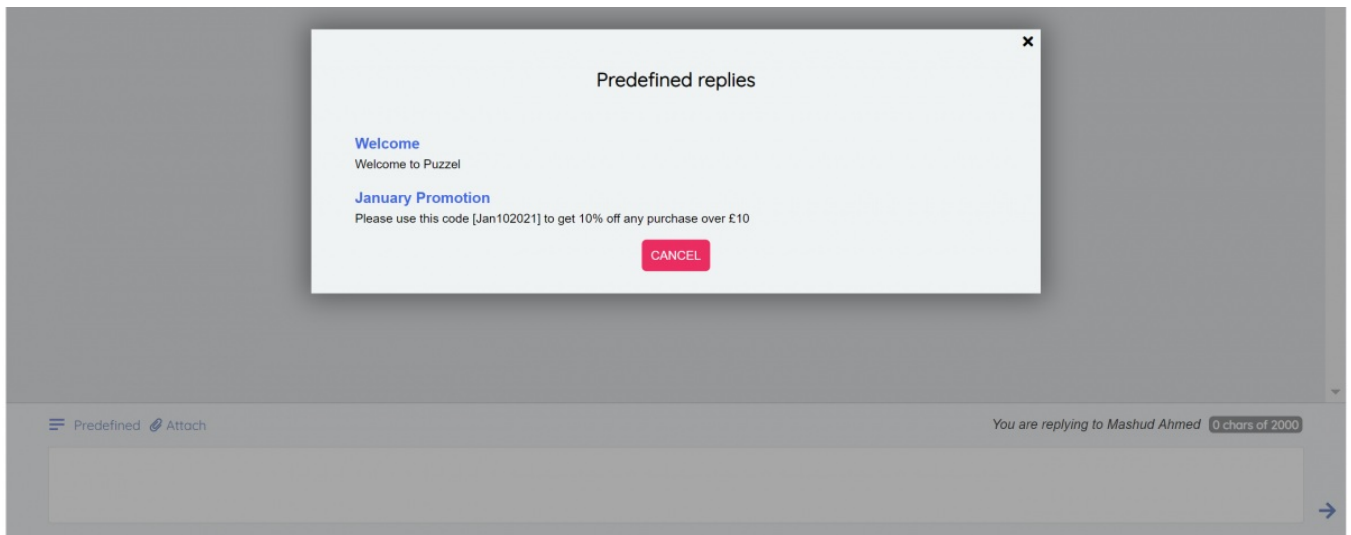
×

Predefined replies

Welcome
Welcome to Puzzel

January Promotion
Please use this code [Jan102021] to get 10% off any purchase over £10

CANCEL

Predefined Attach

You are replying to Mashud Ahmed 0 chars of 2000